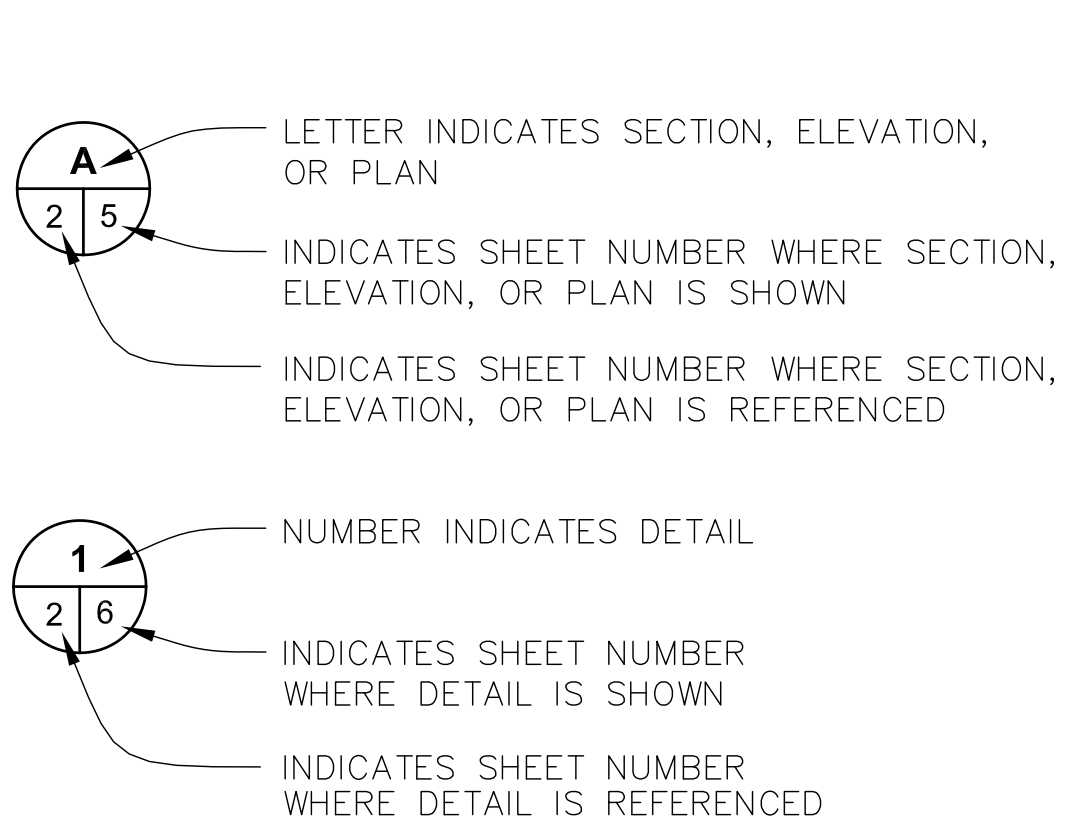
A

2 | 5

LETTER INDICATES SECTION, ELEVATION, OR PLAN

INDICATES SHEET NUMBER WHERE SECTION, ELEVATION, OR PLAN IS SHOWN

INDICATES SHEET NUMBER WHERE SECTION, ELEVATION, OR PLAN IS REFERENCED

1

2 | 6

NUMBER INDICATES DETAIL

INDICATES SHEET NUMBER WHERE DETAIL IS SHOWN

INDICATES SHEET NUMBER WHERE DETAIL IS REFERENCED